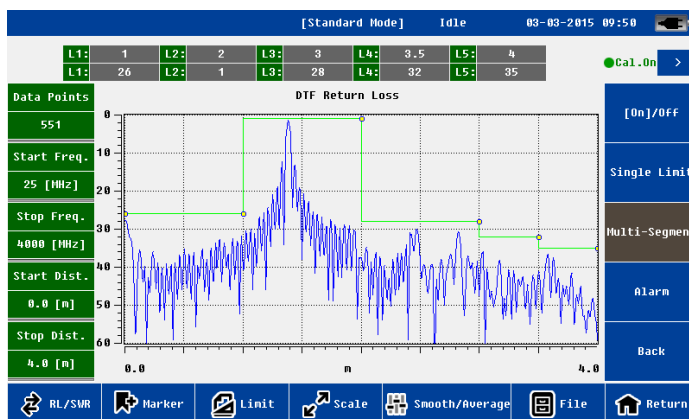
[Standard Mode] Idle 03-03-2015 09:50

| L1: | 1 | L2: | 2 | L3: | 3 | L4: | 3.5 | L5: | 4 |
|---|---|---|---|---|---|---|---|---|---|
| L1: | 26 | L2: | 1 | L3: | 28 | L4: | 32 | L5: | 35 |

Cal.On

Data Points
551
Start Freq.
25 [MHz]
Stop Freq.
4000 [MHz]
Start Dist.
0.0 [m]
Stop Dist.
4.0 [m]

DTF Return Loss

0
10
20
30
40
50
60

0.0
m
4.0

[On]/Off
Single Limit
Multi-Segmen
Alarm
Back

RL/SWR
Marker
Limit
Scale
Smooth/Average
File
Return